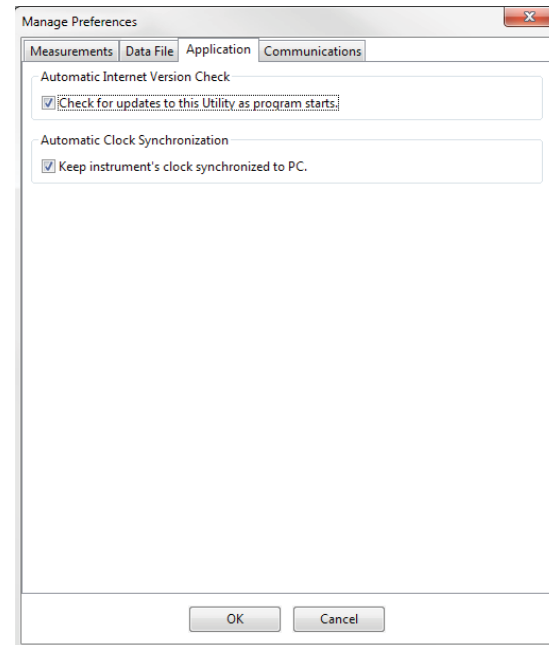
Manage Preferences

Measurements | Data File | Application | Communications

Automatic Internet Version Check

Check for updates to this Utility as program starts.

Automatic Clock Synchronization

Keep instrument's clock synchronized to PC.

OK

Cancel